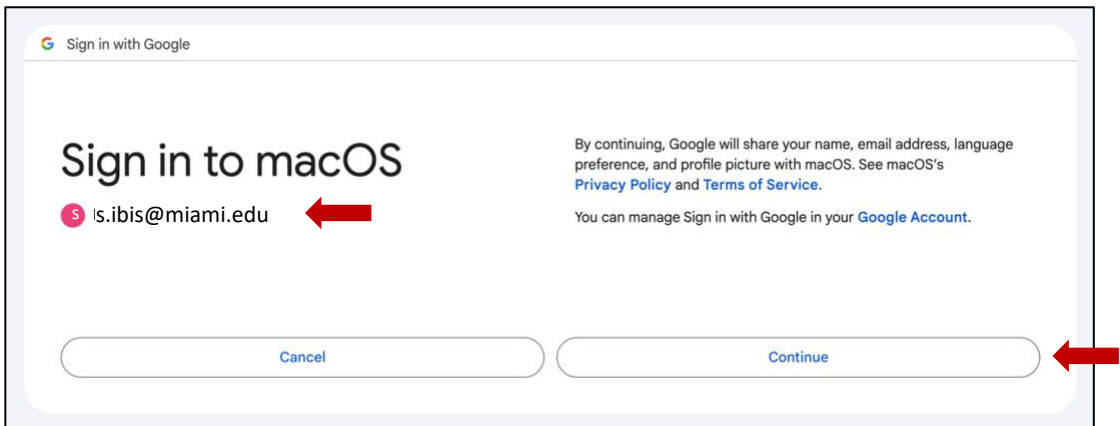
G Sign in with Google

Sign in to macOS

S s.ibis@miami.edu

By continuing, Google will share your name, email address, language preference, and profile picture with macOS. See macOS's Privacy Policy and Terms of Service.

You can manage Sign in with Google in your Google Account.

Cancel

Continue